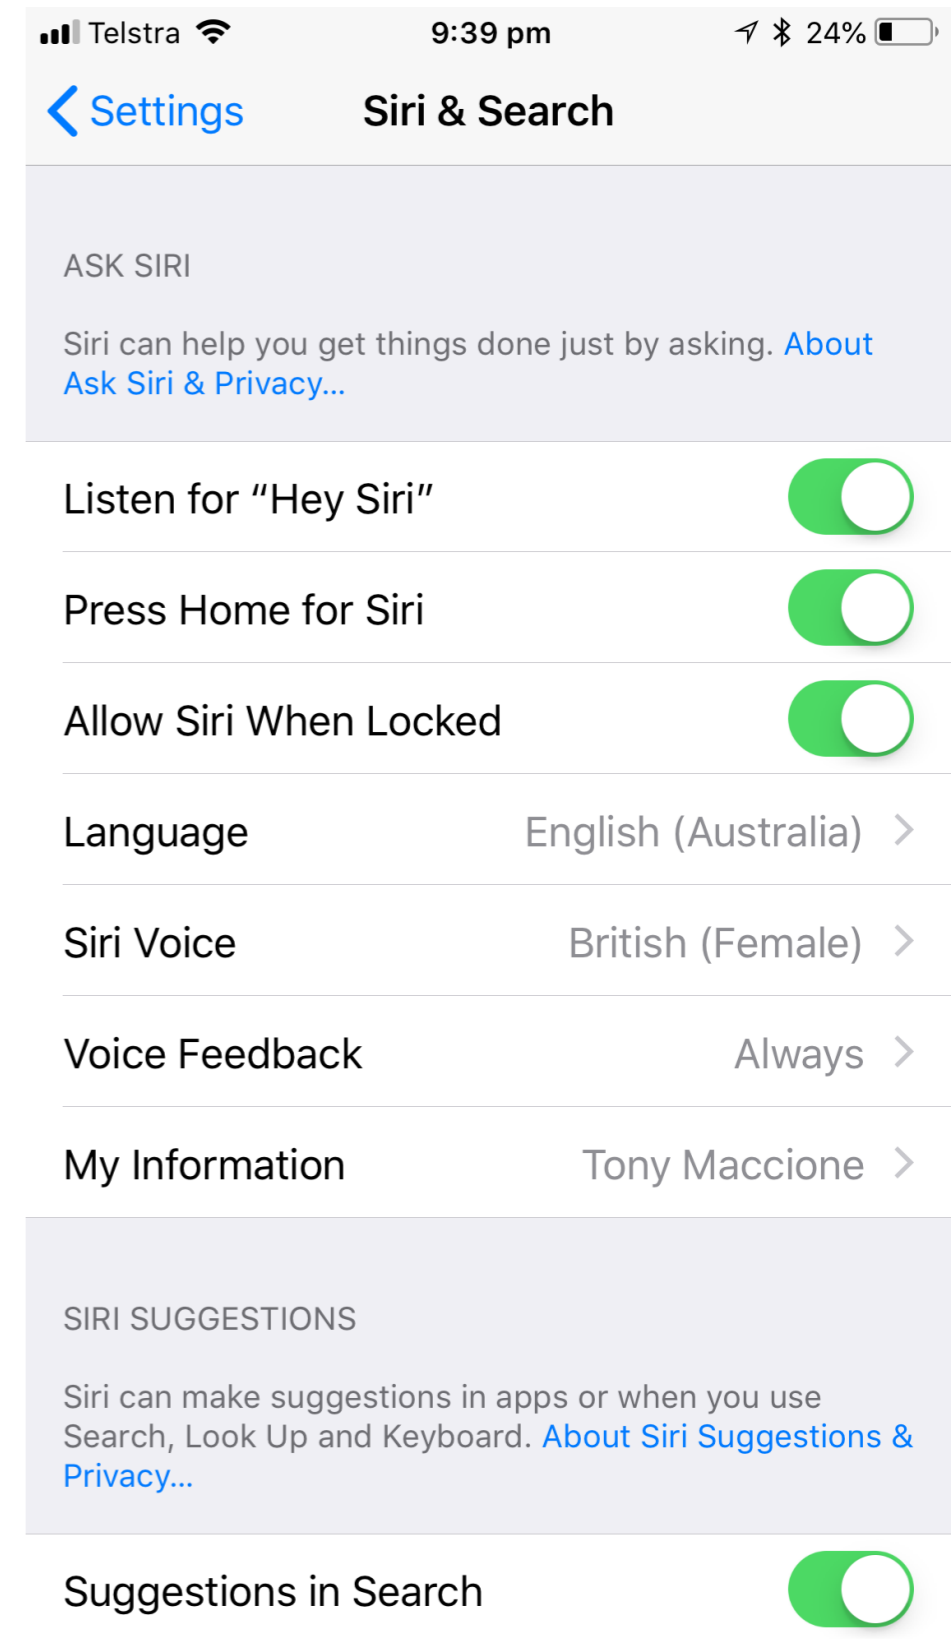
Telstra 9:39 pm 24%

Settings Siri & Search

ASK SIRI

Siri can help you get things done just by asking. About Ask Siri & Privacy...

Listen for “Hey Siri”

Press Home for Siri

Allow Siri When Locked

Language English (Australia)

Siri Voice British (Female)

Voice Feedback Always

My Information Tony Maccione

SIRI SUGGESTIONS

Siri can make suggestions in apps or when you use Search, Look Up and Keyboard. About Siri Suggestions & Privacy...

Suggestions in Search